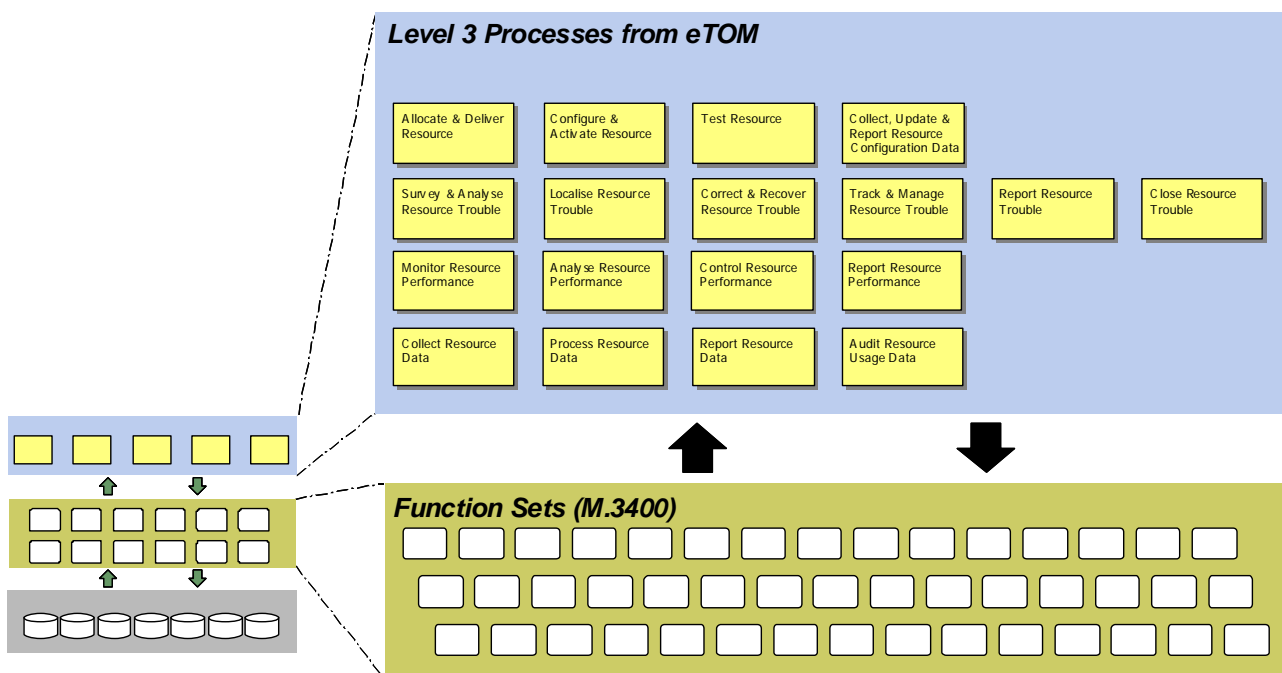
Level 3 Processes from eTOM

Allocate & Deliver Resource

Configure & Activate Resource

Test Resource

Collect, Update & Report Resource Configuration Data

Survey & Analyse Resource Trouble

Localise Resource Trouble

Correct & Recover Resource Trouble

Track & Manage Resource Trouble

Report Resource Trouble

Close Resource Trouble

Monitor Resource Performance

Analyse Resource Performance

Control Resource Performance

Report Resource Performance

Collect Resource Data

Process Resource Data

Report Resource Data

Audit Resource Usage Data

Function Sets (M.3400)